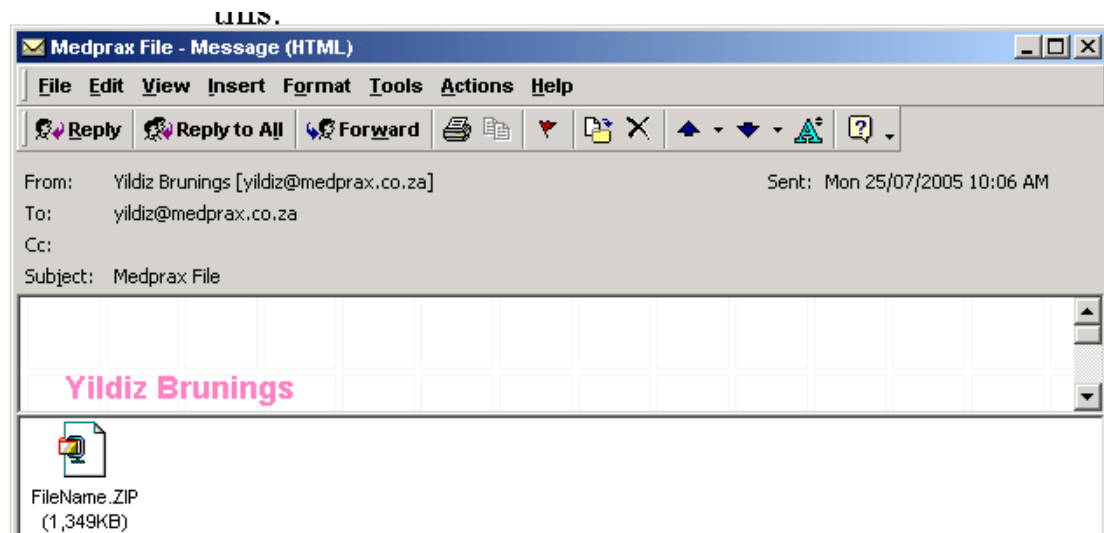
this.

Medprax File - Message (HTML)

File Edit View Insert Format Tools Actions Help

Reply Reply to All Forward

From: Yildiz Brunings [yildiz@medprax.co.za] Sent: Mon 25/07/2005 10:06 AM
To: yildiz@medprax.co.za
Cc:
Subject: Medprax File

Yildiz Brunings

FileName.ZIP
(1,349KB)